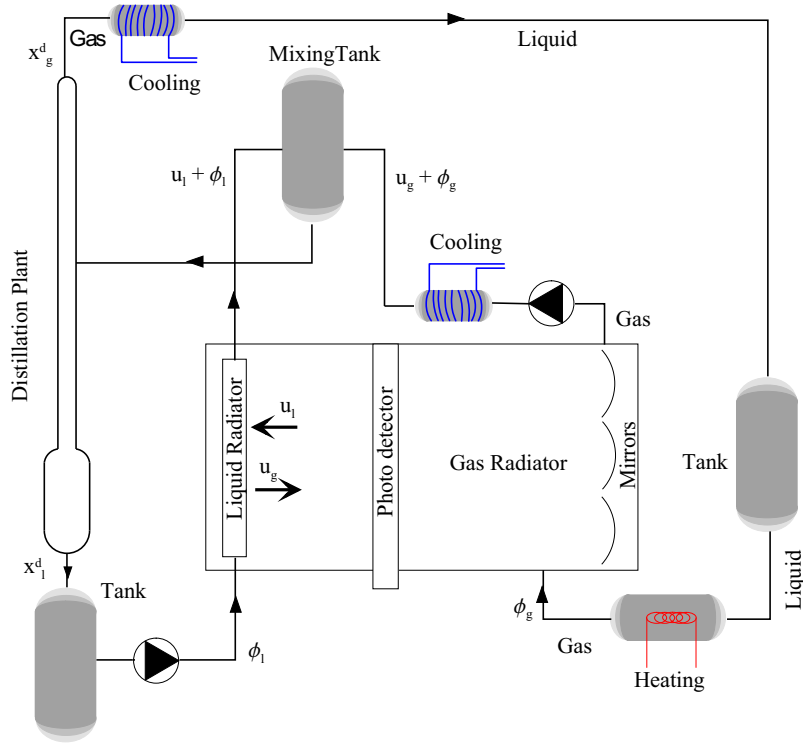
$x^d_g$ Gas

Cooling

Liquid

MixingTank

$u_l + \phi_l$

$u_g + \phi_g$

Cooling

Gas

Distillation Plant

Liquid Radiator

$u_l$

$u_g$

Photo detector

Gas Radiator

Mirrors

Tank

$x^d_l$

Tank

$\phi_l$

$\phi_g$

Gas

Heating

Liquid